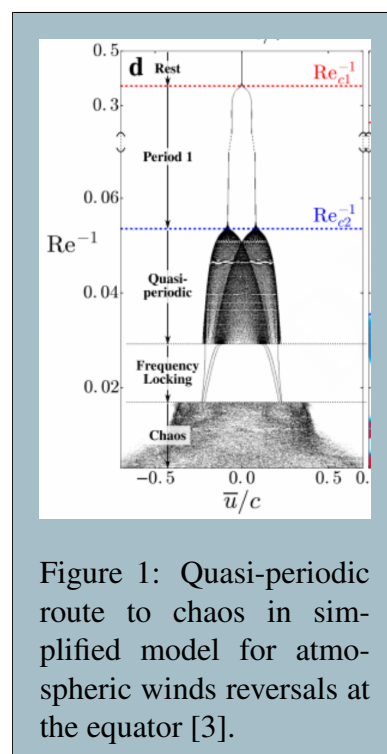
d
0.5
0.3
0.06
0.04
0.02
$\mathrm{Re}^{-1}$
Rest
$\mathrm{Re}_{c1}^{-1}$
Period 1
$\mathrm{Re}_{c2}^{-1}$
Quasi-periodic
Frequency Locking
Chaos
−0.5
0.0
0.5
0.
$\overline{u}/c$

Figure 1: Quasi-periodic route to chaos in simplified model for atmospheric winds reversals at the equator [3].